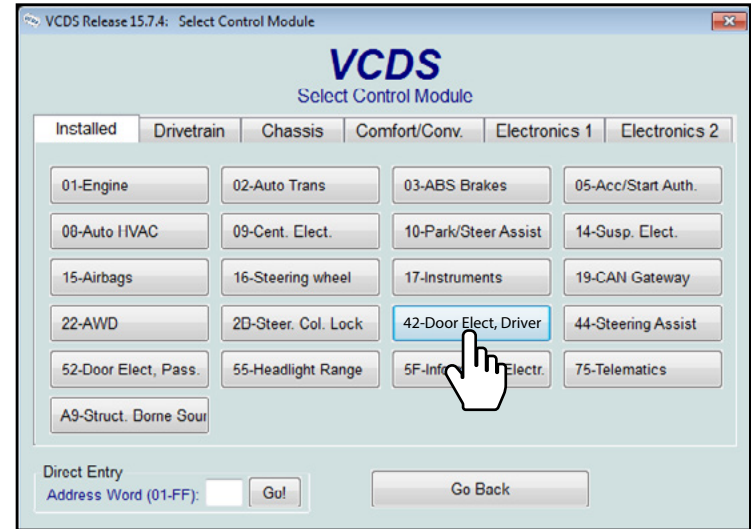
VCDS Release 15.7.4: Select Control Module

VCDS
Select Control Module

Installed | Drivetrain | Chassis | Comfort/Conv. | Electronics 1 | Electronics 2

01-Engine
02-Auto Trans
03-ABS Brakes
05-Acc/Start Auth.
08-Auto HVAC
09-Cent. Elect.
10-Park/Steer Assist
14-Susp. Elect.
15-Airbags
16-Steering wheel
17-Instruments
19-CAN Gateway
22-AWD
2B-Steer. Col. Lock
42-Door Elect, Driver
44-Steering Assist
52-Door Elect, Pass.
55-Headlight Range
5F-Inf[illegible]Electr.
75-Telematics
A9-Struct. Borne Sour

Direct Entry
Address Word (01-FF):
Go!

Go Back